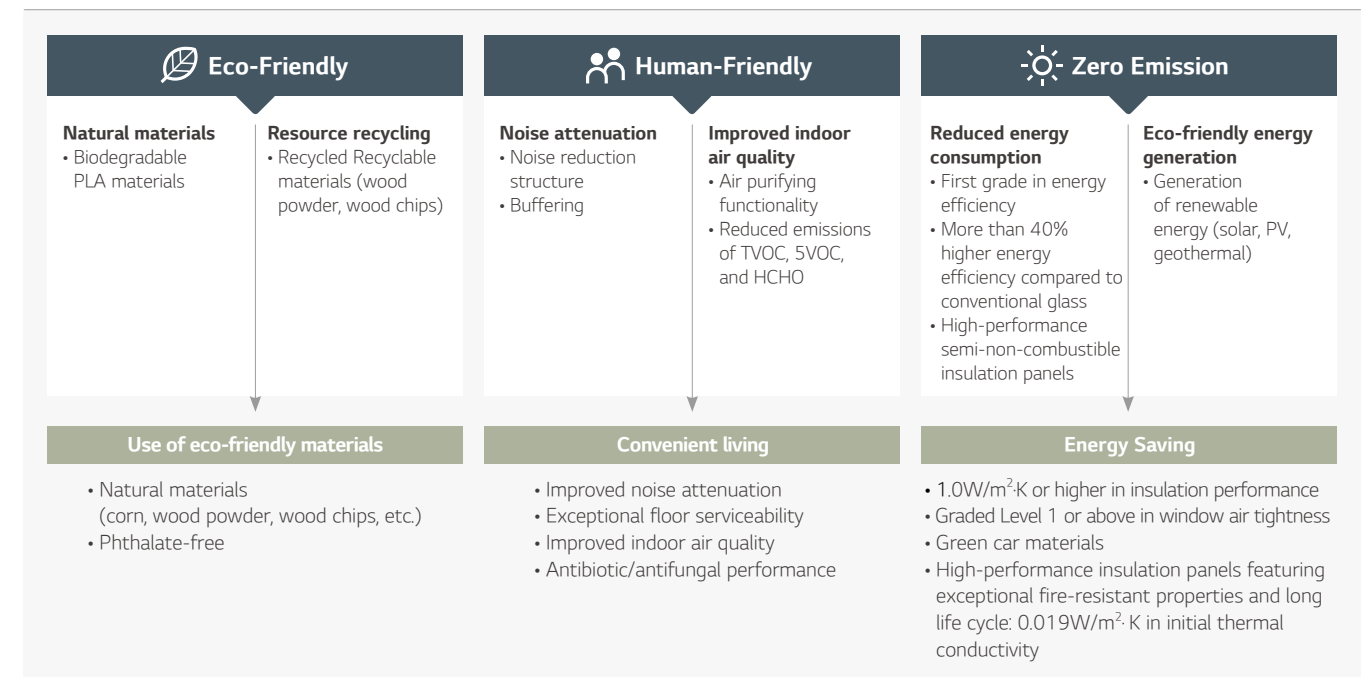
Eco-Friendly

Natural materials
• Biodegradable PLA materials

Resource recycling
• Recycled Recyclable materials (wood powder, wood chips)

Use of eco-friendly materials

• Natural materials (corn, wood powder, wood chips, etc.)
• Phthalate-free

Human-Friendly

Noise attenuation
• Noise reduction structure
• Buffering

Improved indoor air quality
• Air purifying functionality
• Reduced emissions of TVOC, 5VOC, and HCHO

Convenient living

• Improved noise attenuation
• Exceptional floor serviceability
• Improved indoor air quality
• Antibiotic/antifungal performance

Zero Emission

Reduced energy consumption
• First grade in energy efficiency
• More than 40% higher energy efficiency compared to conventional glass
• High-performance semi-non-combustible insulation panels

Eco-friendly energy generation
• Generation of renewable energy (solar, PV, geothermal)

Energy Saving

• 1.0W/m$^2$·K or higher in insulation performance
• Graded Level 1 or above in window air tightness
• Green car materials
• High-performance insulation panels featuring exceptional fire-resistant properties and long life cycle: 0.019W/m$^2$· K in initial thermal conductivity